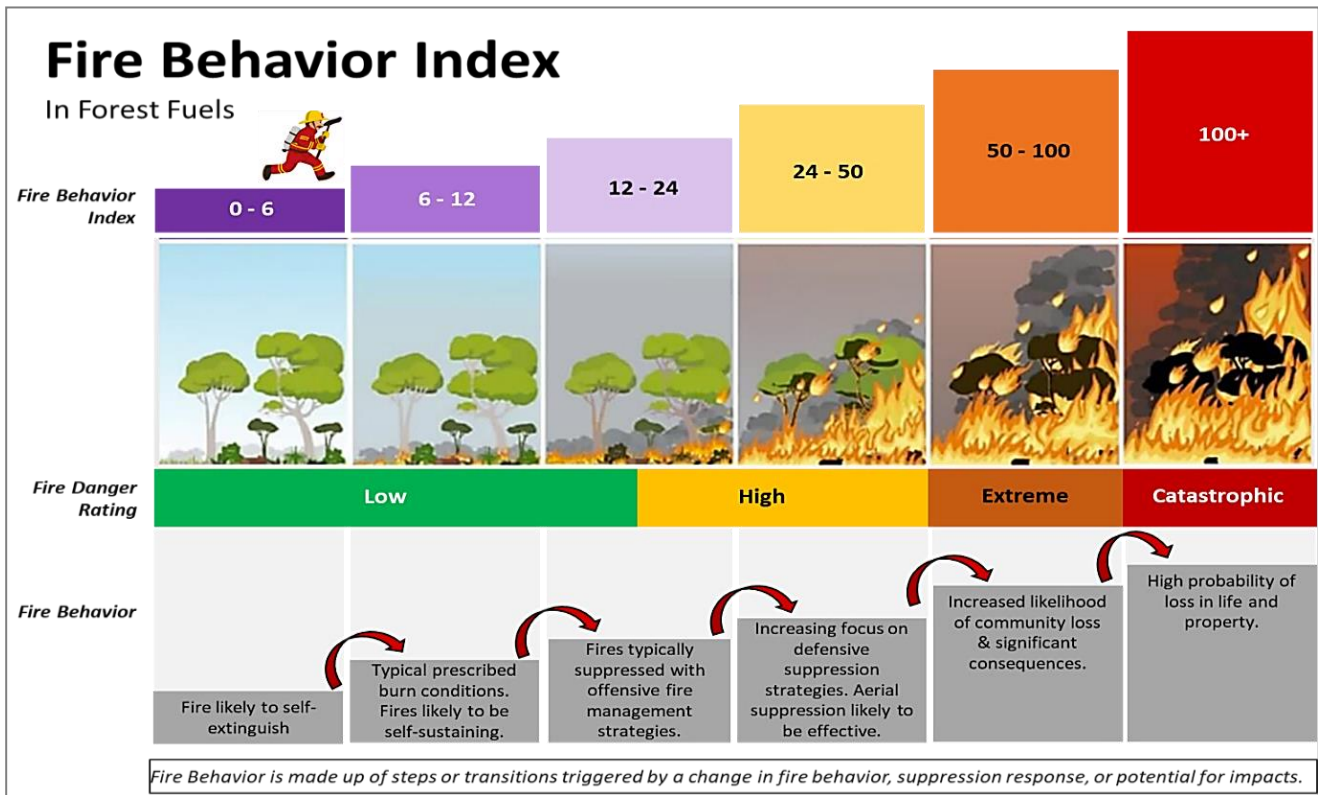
Fire Behavior Index
In Forest Fuels

Fire Behavior Index

| 0 - 6 | 6 - 12 | 12 - 24 | 24 - 50 | 50 - 100 | 100+ |
|---|---|---|---|---|---|

Fire Danger Rating

| Low | High | Extreme | Catastrophic |
|---|---|---|---|

Fire Behavior

Fire likely to self-extinguish

Typical prescribed burn conditions. Fires likely to be self-sustaining.

Fires typically suppressed with offensive fire management strategies.

Increasing focus on defensive suppression strategies. Aerial suppression likely to be effective.

Increased likelihood of community loss & significant consequences.

High probability of loss in life and property.

Fire Behavior is made up of steps or transitions triggered by a change in fire behavior, suppression response, or potential for impacts.